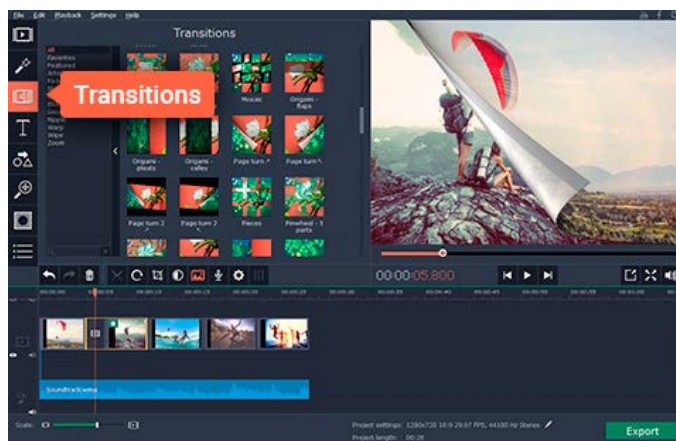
File Edit Playback Settings Help

Transitions

All
Favorites
Featured
Wipe
Zoom

Transitions

Mosaic
Origami - flaps
Origami - pleats
Origami - valley
Page turn
Page turn
Page turn 2
Page turn 2
Pieces
Pinwheel - 5 parts

00:00:05.800

Soundtrack.wma

Scale:

Project settings: 1280x720 16:9 29.97 FPS, 44100 Hz Stereo
Project length: 00:26

Export